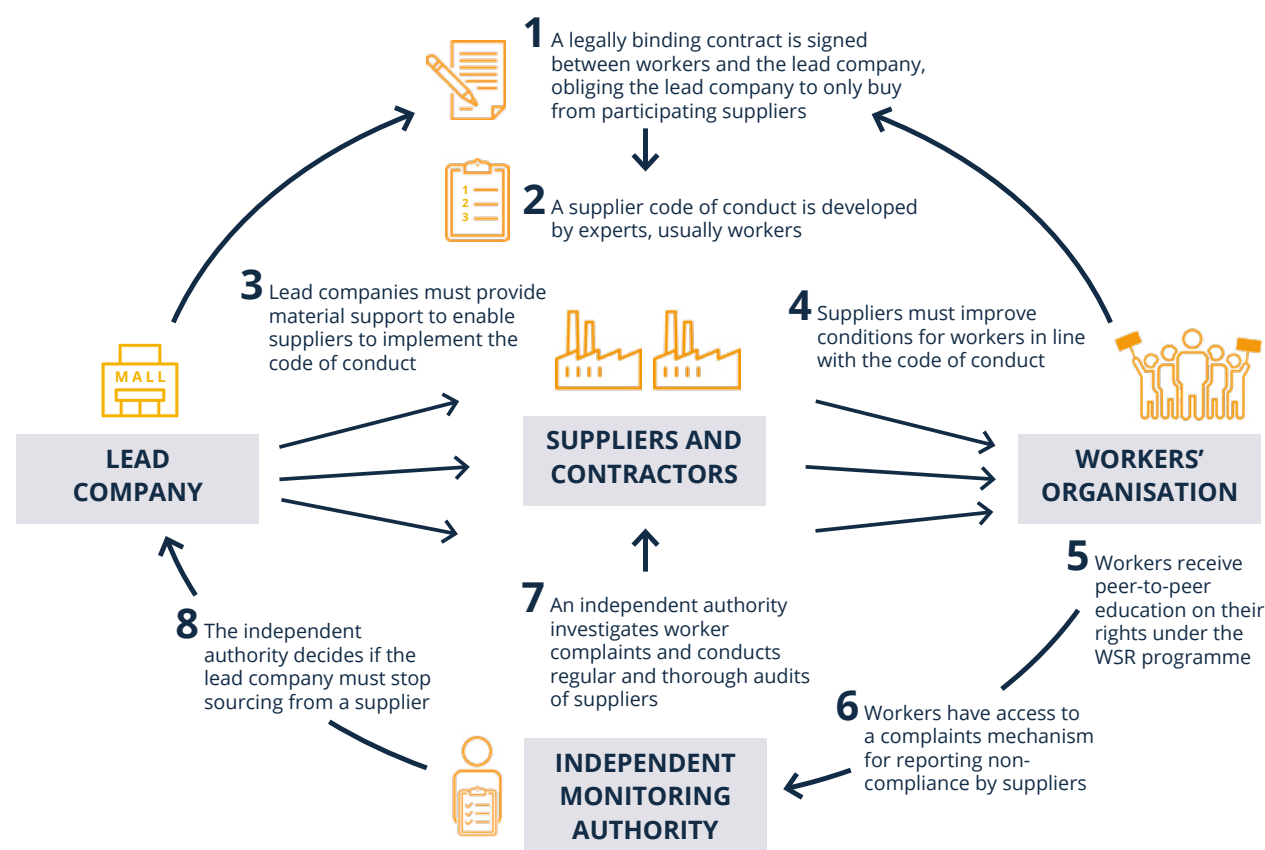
1 A legally binding contract is signed between workers and the lead company, obliging the lead company to only buy from participating suppliers

1
2
3

2 A supplier code of conduct is developed by experts, usually workers

3 Lead companies must provide material support to enable suppliers to implement the code of conduct

4 Suppliers must improve conditions for workers in line with the code of conduct

MALL

LEAD COMPANY

SUPPLIERS AND CONTRACTORS

WORKERS' ORGANISATION

5 Workers receive peer-to-peer education on their rights under the WSR programme

7 An independent authority investigates worker complaints and conducts regular and thorough audits of suppliers

8 The independent authority decides if the lead company must stop sourcing from a supplier

6 Workers have access to a complaints mechanism for reporting non-compliance by suppliers

INDEPENDENT MONITORING AUTHORITY